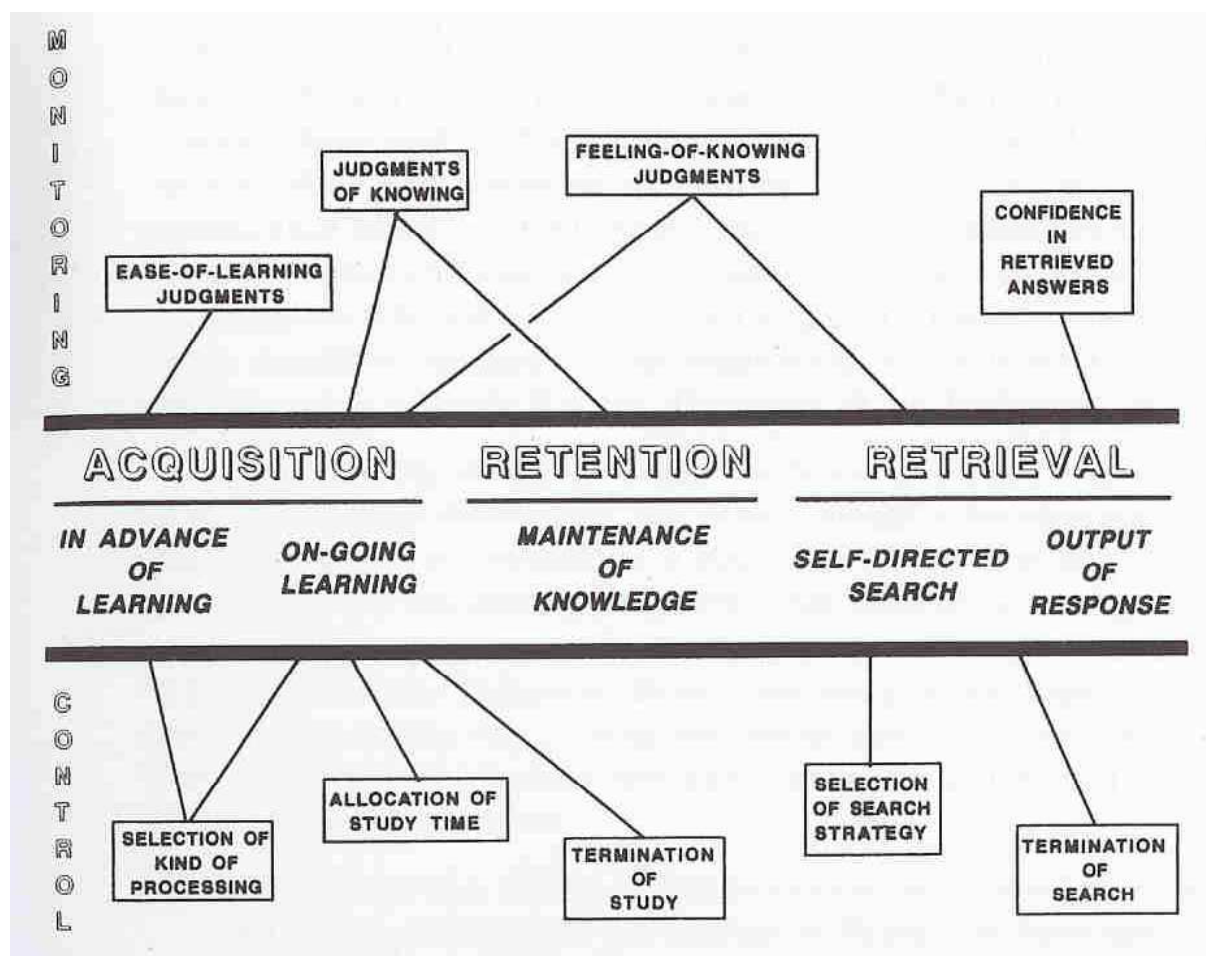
MONITORING

JUDGMENTS OF KNOWING

FEELING-OF-KNOWING JUDGMENTS

CONFIDENCE IN RETRIEVED ANSWERS

EASE-OF-LEARNING JUDGMENTS

ACQUISITION

RETENTION

RETRIEVAL

IN ADVANCE OF LEARNING

ON-GOING LEARNING

MAINTENANCE OF KNOWLEDGE

SELF-DIRECTED SEARCH

OUTPUT OF RESPONSE

CONTROL

SELECTION OF KIND OF PROCESSING

ALLOCATION OF STUDY TIME

TERMINATION OF STUDY

SELECTION OF SEARCH STRATEGY

TERMINATION OF SEARCH